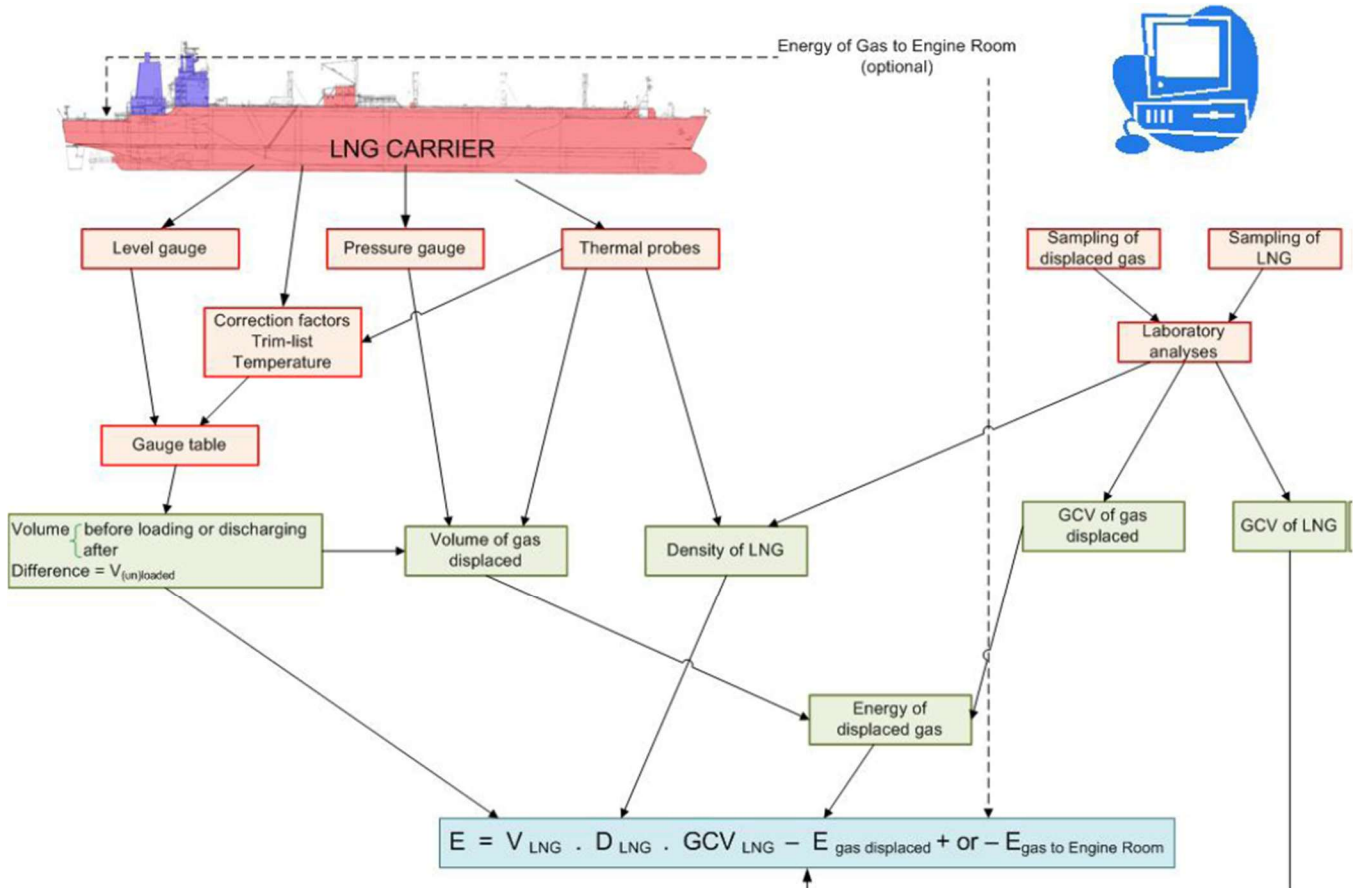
Energy of Gas to Engine Room (optional)

LNG CARRIER

Level gauge

Pressure gauge

Thermal probes

Sampling of displaced gas

Sampling of LNG

Correction factors
Trim-list
Temperature

Laboratory analyses

Gauge table

Volume before loading or discharging / after
Difference = $V_{(un)loaded}$

Volume of gas displaced

Density of LNG

GCV of gas displaced

GCV of LNG

Energy of displaced gas

$E = V_{LNG} . D_{LNG} . GCV_{LNG} - E_{gas\ displaced}$ + or – $E_{gas\ to\ Engine\ Room}$